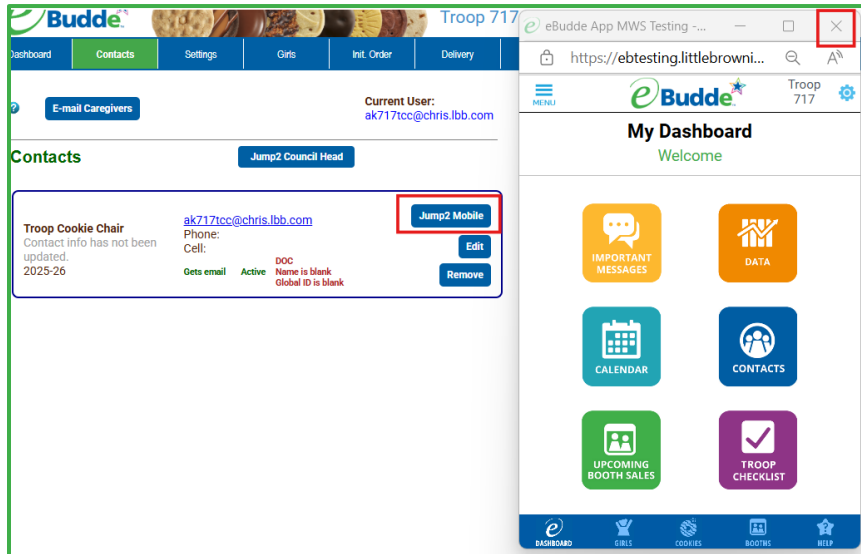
eBudde

Troop 717

Dashboard | Contacts | Settings | Girls | Init. Order | Delivery

?

E-mail Caregivers

Current User:
ak717tcc@chris.lbb.com

Contacts

Jump2 Council Head

Troop Cookie Chair
Contact info has not been updated.
2025-26

ak717tcc@chris.lbb.com
Phone:
Cell:

Gets email Active

DOC
Name is blank
Global ID is blank

Jump2 Mobile
Edit
Remove

eBudde App MWS Testing -...

https://ebtesting.littlebrowni...

MENU

eBudde

Troop 717

My Dashboard

Welcome

IMPORTANT MESSAGES

DATA

CALENDAR

CONTACTS

UPCOMING BOOTH SALES

TROOP CHECKLIST

DASHBOARD GIRLS COOKIES BOOTHS HELP